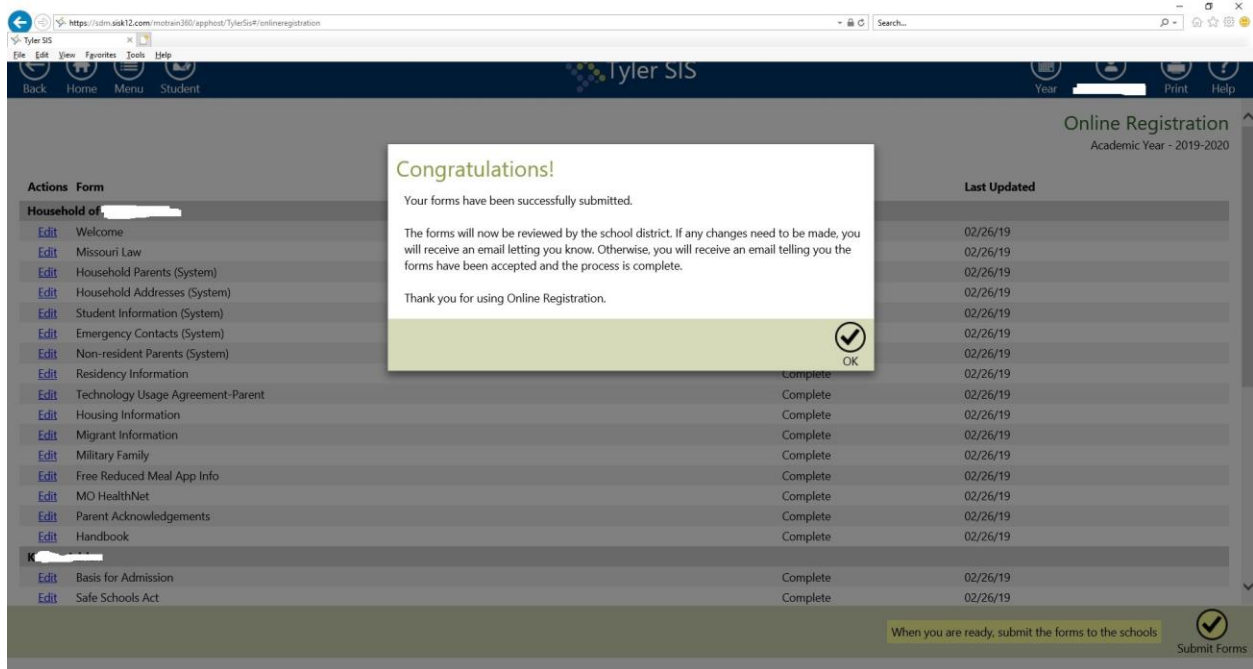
https://sdm.sisk12.com/motrain360/apphost/TylerSis#/onlineregistration

Search...

Tyler SIS

File Edit View Favorites Tools Help

Back Home Menu Student

Tyler SIS

Year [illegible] Print Help

Online Registration
Academic Year - 2019-2020

| Actions | Form | | Last Updated |
|---|---|---|---|
| Household of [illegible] | | | |
| Edit | Welcome | | 02/26/19 |
| Edit | Missouri Law | | 02/26/19 |
| Edit | Household Parents (System) | | 02/26/19 |
| Edit | Household Addresses (System) | | 02/26/19 |
| Edit | Student Information (System) | | 02/26/19 |
| Edit | Emergency Contacts (System) | | 02/26/19 |
| Edit | Non-resident Parents (System) | | 02/26/19 |
| Edit | Residency Information | Complete | 02/26/19 |
| Edit | Technology Usage Agreement-Parent | Complete | 02/26/19 |
| Edit | Housing Information | Complete | 02/26/19 |
| Edit | Migrant Information | Complete | 02/26/19 |
| Edit | Military Family | Complete | 02/26/19 |
| Edit | Free Reduced Meal App Info | Complete | 02/26/19 |
| Edit | MO HealthNet | Complete | 02/26/19 |
| Edit | Parent Acknowledgements | Complete | 02/26/19 |
| Edit | Handbook | Complete | 02/26/19 |
| K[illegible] | | | |
| Edit | Basis for Admission | Complete | 02/26/19 |
| Edit | Safe Schools Act | Complete | 02/26/19 |

Congratulations!

Your forms have been successfully submitted.

The forms will now be reviewed by the school district. If any changes need to be made, you will receive an email letting you know. Otherwise, you will receive an email telling you the forms have been accepted and the process is complete.

Thank you for using Online Registration.

OK

When you are ready, submit the forms to the schools

Submit Forms